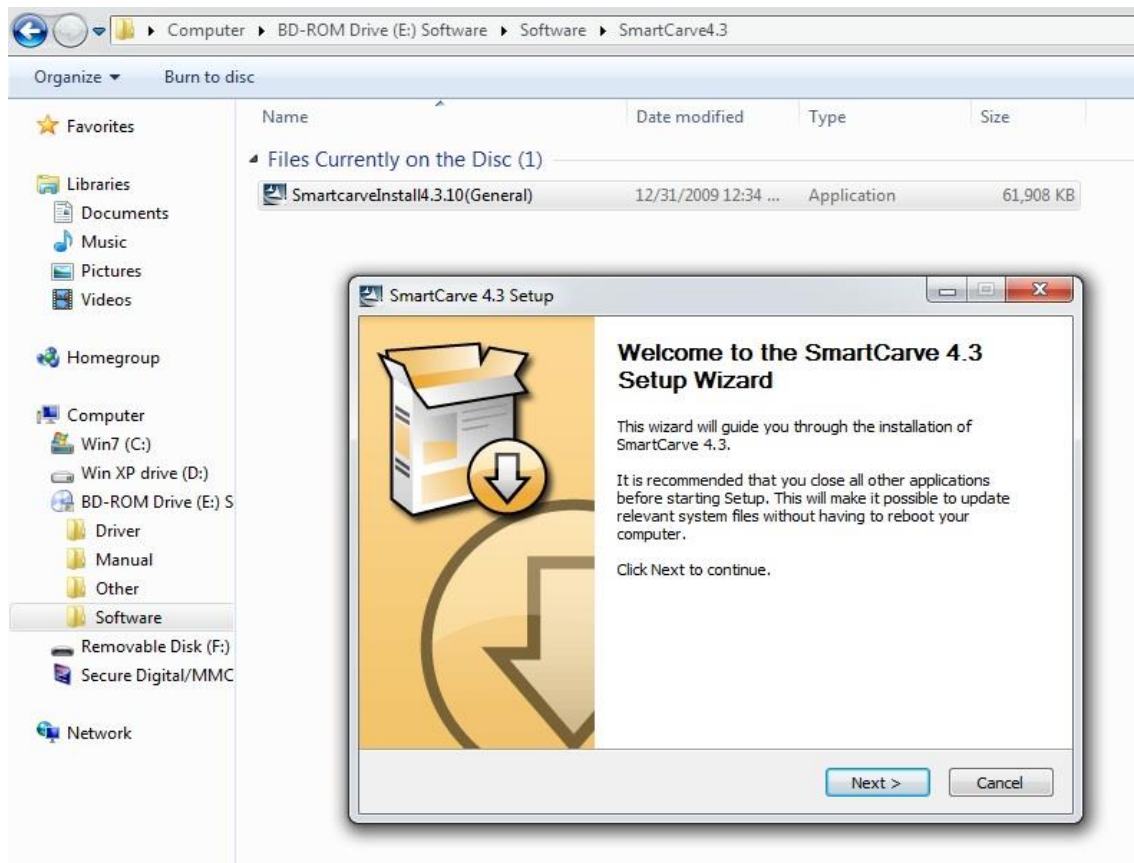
Computer ▸ BD-ROM Drive (E:) Software ▸ Software ▸ SmartCarve4.3

Organize ▾ Burn to disc

Favorites

Libraries
Documents
Music
Pictures
Videos

Homegroup

Computer
Win7 (C:)
Win XP drive (D:)
BD-ROM Drive (E:) S
Driver
Manual
Other
Software
Removable Disk (F:)
Secure Digital/MMC

Network

| Name | Date modified | Type | Size |
|---|---|---|---|
| Files Currently on the Disc (1) | | | |
| SmartcarveInstall4.3.10(General) | 12/31/2009 12:34 ... | Application | 61,908 KB |

SmartCarve 4.3 Setup

Welcome to the SmartCarve 4.3 Setup Wizard

This wizard will guide you through the installation of SmartCarve 4.3.

It is recommended that you close all other applications before starting Setup. This will make it possible to update relevant system files without having to reboot your computer.

Click Next to continue.

Next > Cancel